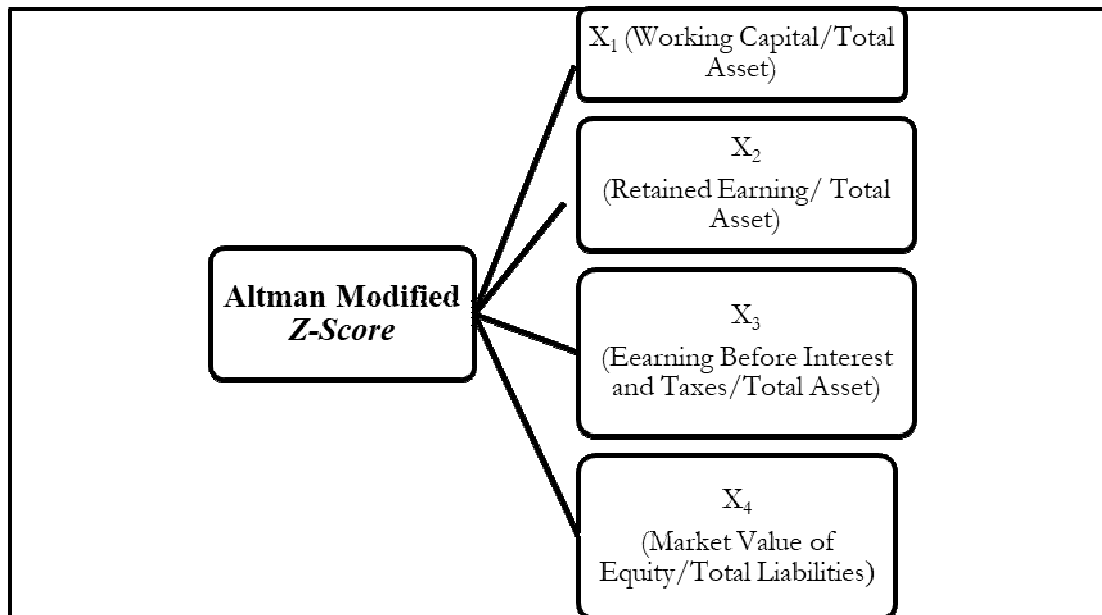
$X_1$ (Working Capital/Total Asset)

$X_2$
(Retained Earning/ Total Asset)

Altman Modified
*Z-Score*

$X_3$
(Eearning Before Interest and Taxes/Total Asset)

$X_4$
(Market Value of Equity/Total Liabilities)